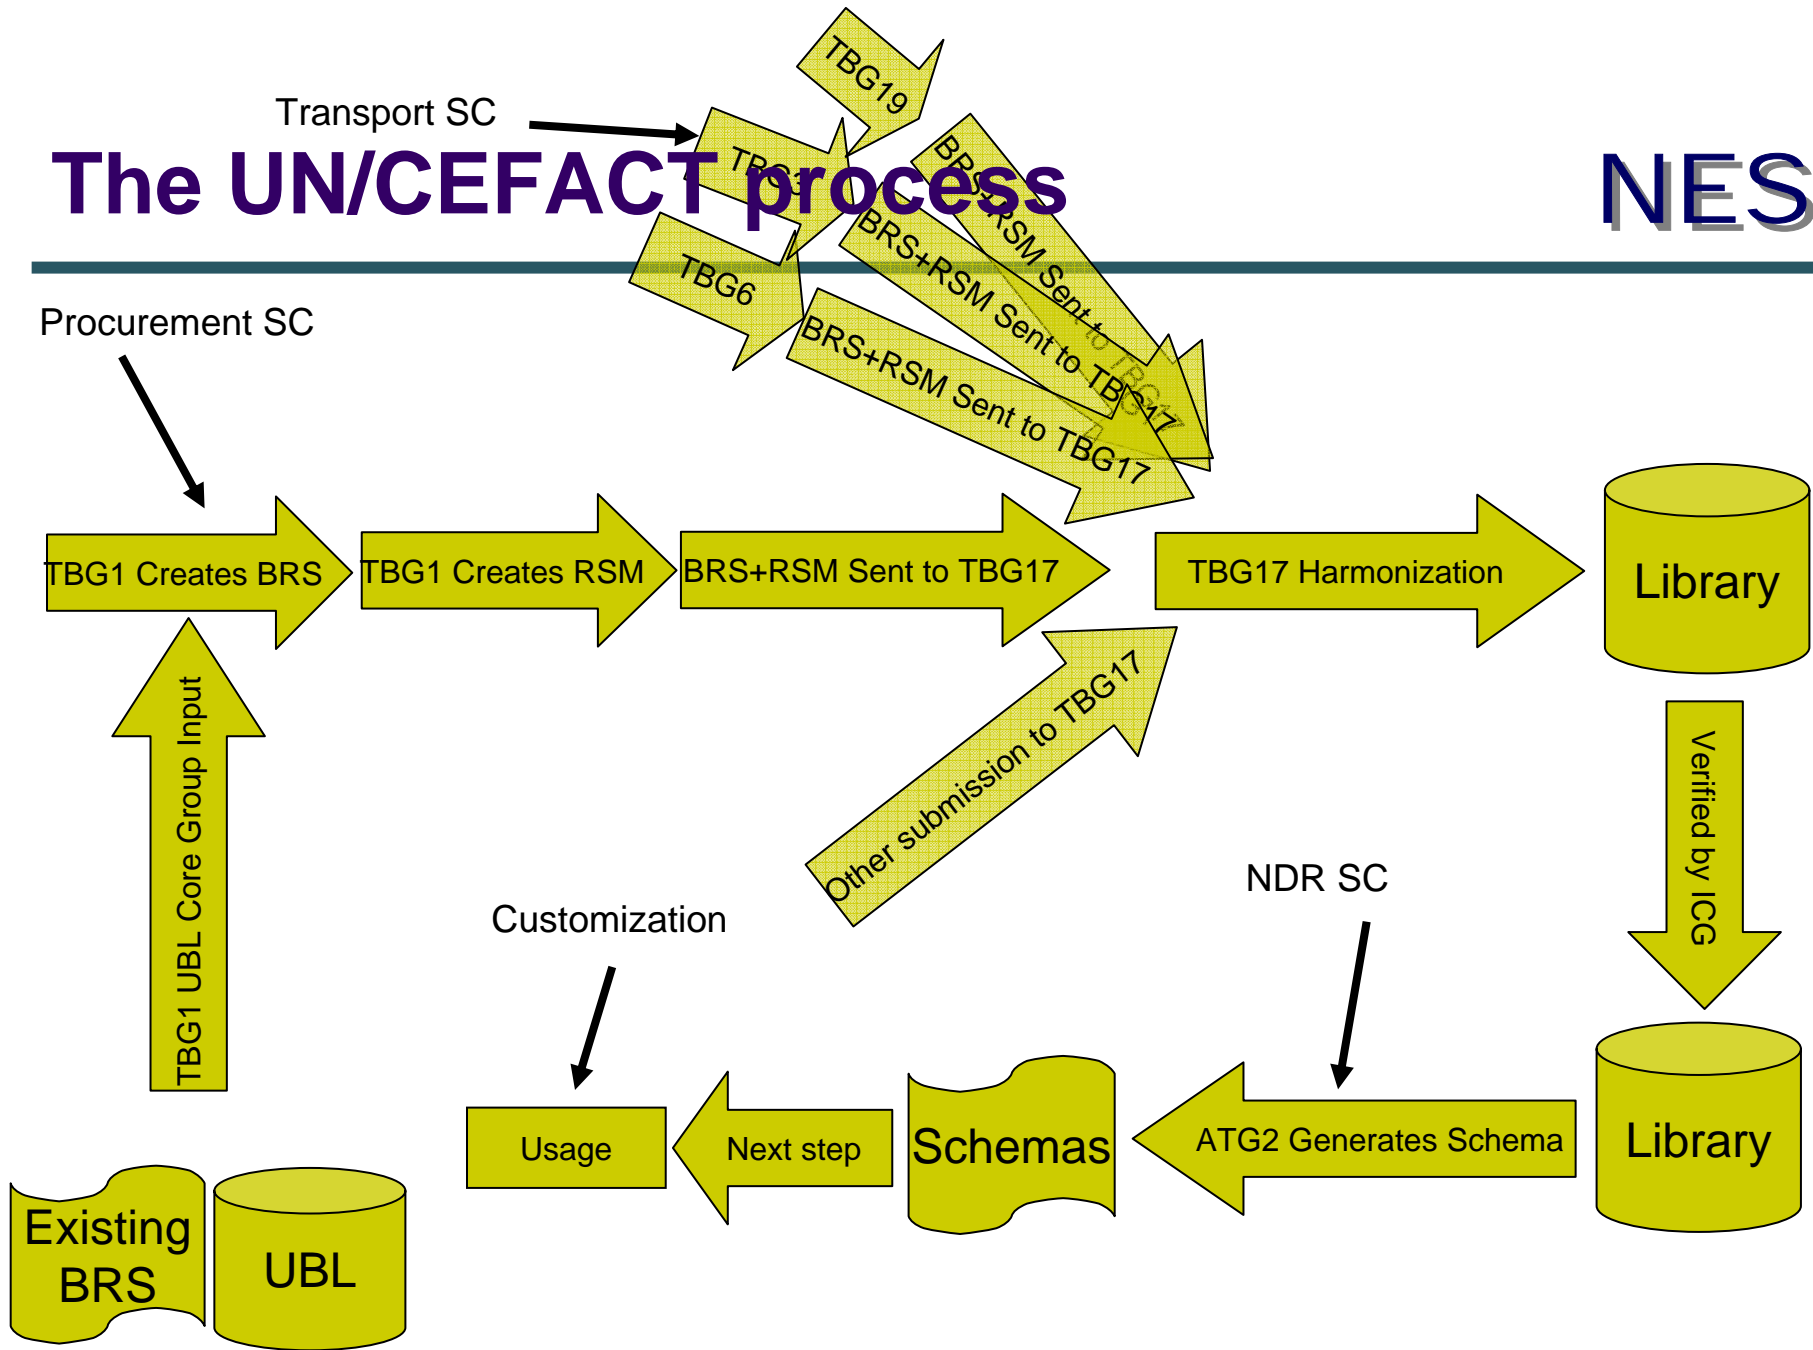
Transport SC

The UN/CEFACT process

NES

TBG19

TBG

BRS+RSM Sent to TBG17

BRS+RSM Sent to TBG17

TBG6

BRS+RSM Sent to TBG17

Procurement SC

TBG1 Creates BRS

TBG1 Creates RSM

BRS+RSM Sent to TBG17

TBG17 Harmonization

Library

TBG1 UBL Core Group Input

Other submission to TBG17

Verified by ICG

NDR SC

Customization

Usage

Next step

Schemas

ATG2 Generates Schema

Library

Existing BRS

UBL